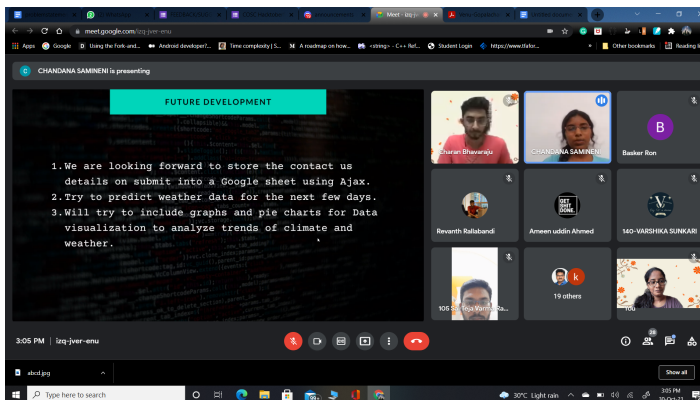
Meet - izq-jv
meet.google.com/izq-jver-enu
Apps Google Using the Fork and... Android developer?... Time complexity | S... A roadmap on how... <string> - C++ Ref... Student Login https://www.tfafor... Other bookmarks Reading list
CHANDANA SAMINENI is presenting

FUTURE DEVELOPMENT

1. We are looking forward to store the contact us details on submit into a Google sheet using Ajax.
2. Try to predict weather data for the next few days.
3. Will try to include graphs and pie charts for Data visualization to analyze trends of climate and weather.

Charan Bhavaraju
CHANDANA SAMINENI
B
Basker Ron
Revanth Rallabandi
GET SHIT DONE.
Ameen uddin Ahmed
140-VARSHIKA SUNKARI
105 S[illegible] Teja Varma Ra...
k
19 others
You

3:05 PM | izq-jver-enu
28

abcd.jpg
Show all
Type here to search
30°C Light rain
3:05 PM
30-Oct-21